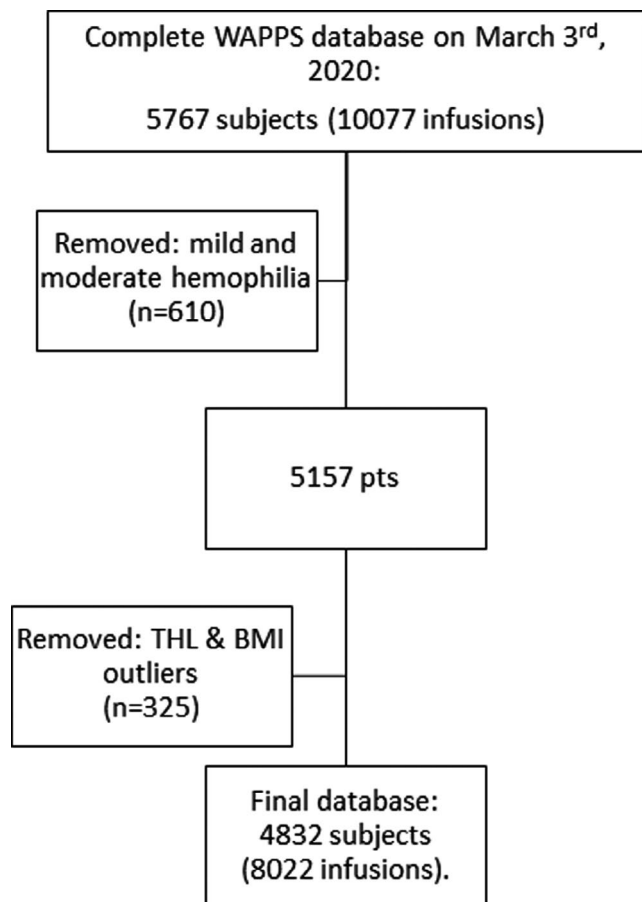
Complete WAPPS database on March 3$^{rd}$, 2020:

5767 subjects (10077 infusions)

Removed: mild and moderate hemophilia (n=610)

5157 pts

Removed: THL & BMI outliers (n=325)

Final database: 4832 subjects (8022 infusions).